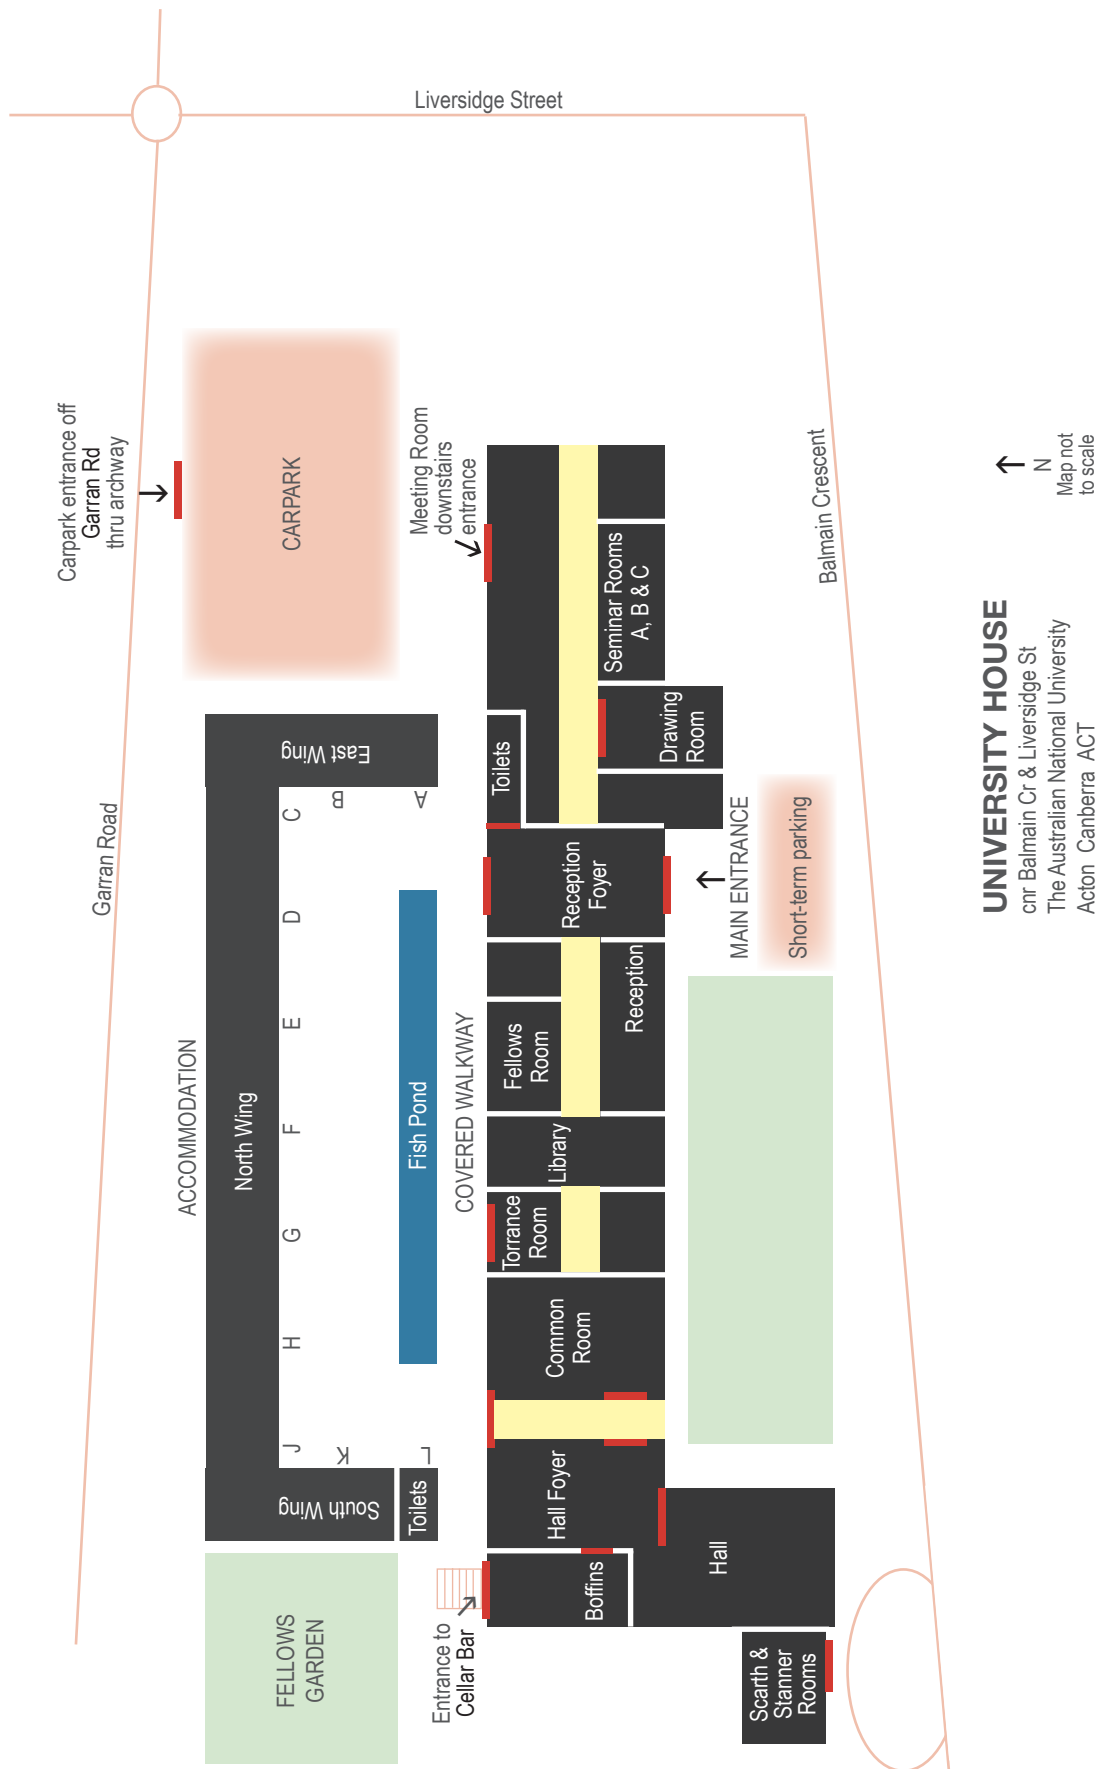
Liversidge Street

Carpark entrance off Garran Rd thru archway

CARPARK

Meeting Room downstairs entrance

Balmain Crescent

N
Map not to scale

Garran Road

East Wing

A B C

Toilets

Seminar Rooms A, B & C

Drawing Room

Reception Foyer

MAIN ENTRANCE

Short-term parking

UNIVERSITY HOUSE
cnr Balmain Cr & Liversidge St
The Australian National University
Acton Canberra ACT

ACCOMMODATION

North Wing

D E F G H J K L

Fish Pond

COVERED WALKWAY

Fellows Room

Reception

Library

Torrance Room

Common Room

South Wing

Toilets

Hall Foyer

Hall

Boffins

Entrance to Cellar Bar

FELLOWS GARDEN

Scarth & Stanner Rooms